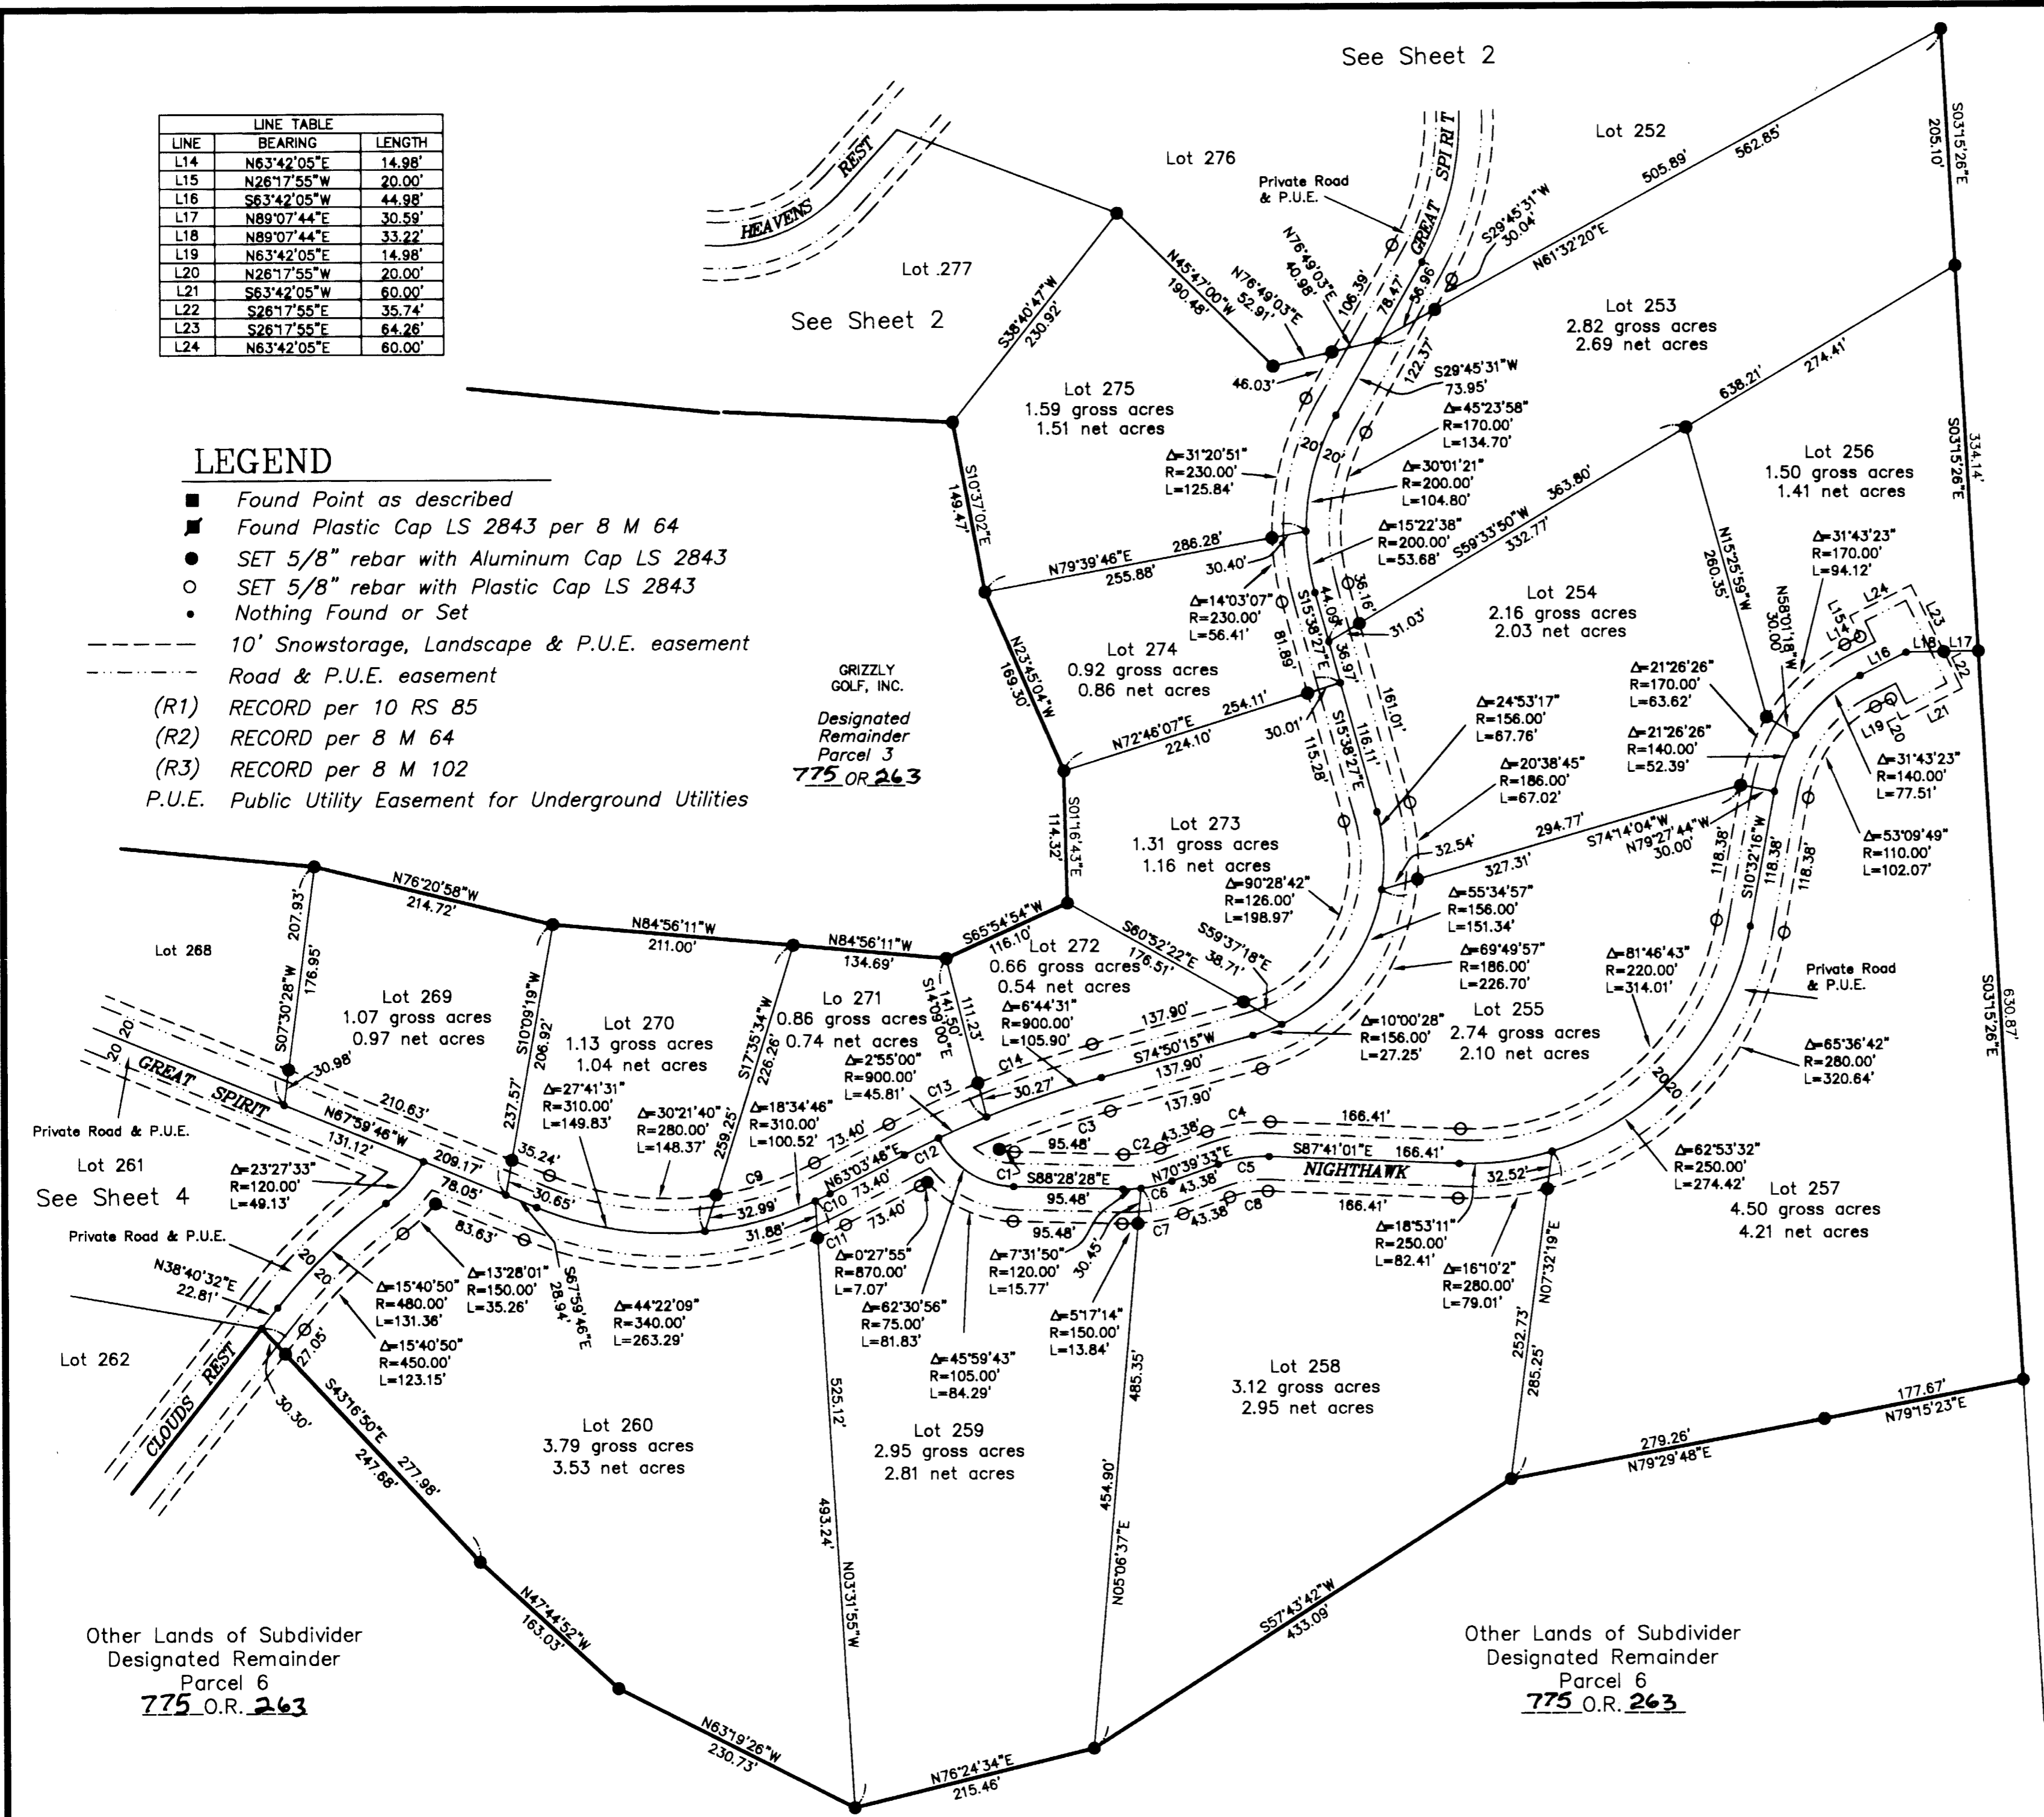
See Sheet 2

| LINE TABLE | | |
|---|---|---|
| LINE | BEARING | LENGTH |
| L14 | N63°42'05"E | 14.98' |
| L15 | N26°17'55"W | 20.00' |
| L16 | S63°42'05"W | 44.98' |
| L17 | N89°07'44"E | 30.59' |
| L18 | N89°07'44"E | 33.22' |
| L19 | N63°42'05"E | 14.98' |
| L20 | N26°17'55"W | 20.00' |
| L21 | S63°42'05"W | 60.00' |
| L22 | S26°17'55"E | 35.74' |
| L23 | S26°17'55"E | 64.26' |
| L24 | N63°42'05"E | 60.00' |

HEAVENS REST

Lot 276

Private Road & P.U.E.

GREAT SPIRIT

Lot 252

Lot .277

See Sheet 2

Lot 253
2.82 gross acres
2.69 net acres

Lot 275
1.59 gross acres
1.51 net acres

LEGEND
Found Point as described
Found Plastic Cap LS 2843 per 8 M 64
SET 5/8" rebar with Aluminum Cap LS 2843
SET 5/8" rebar with Plastic Cap LS 2843
Nothing Found or Set
10' Snowstorage, Landscape & P.U.E. easement
Road & P.U.E. easement
(R1) RECORD per 10 RS 85
(R2) RECORD per 8 M 64
(R3) RECORD per 8 M 102
P.U.E. Public Utility Easement for Underground Utilities

Lot 256
1.50 gross acres
1.41 net acres

Lot 254
2.16 gross acres
2.03 net acres

Lot 274
0.92 gross acres
0.86 net acres

GRIZZLY GOLF, INC.
Designated Remainder Parcel 3
775 OR 263

Lot 273
1.31 gross acres
1.16 net acres

Lot 268

Lot 269
1.07 gross acres
0.97 net acres

Lot 270
1.13 gross acres
1.04 net acres

Lo 271
0.86 gross acres
0.74 net acres

Lot 272
0.66 gross acres
0.54 net acres

Lot 255
2.74 gross acres
2.10 net acres

Private Road & P.U.E.

Private Road & P.U.E.

Lot 261

See Sheet 4

Private Road & P.U.E.

NIGHTHAWK

Lot 257
4.50 gross acres
4.21 net acres

Lot 262

CLOUDS REST

Lot 258
3.12 gross acres
2.95 net acres

Lot 260
3.79 gross acres
3.53 net acres

Lot 259
2.95 gross acres
2.81 net acres

Other Lands of Subdivider
Designated Remainder
Parcel 6
775 O.R. 263

Other Lands of Subdivider
Designated Remainder
Parcel 6
775 O.R. 263

S03°15'26"E 205.10' 562.85' 505.89' N61°32'20"E S29°45'31"W 30.04' N76°49'03"E 40.98' 106.39' 78.47' 56.96' N76°49'03"E 52.91' N45°47'00"W 190.48' S38°40'47"W 230.92' 46.03' 122.37' S29°45'31"W 73.95' 638.21' 274.41' S03°15'26"E 334.14' Δ=45°23'58" R=170.00' L=134.70' Δ=31°20'51" R=230.00' L=125.84' Δ=30°01'21" R=200.00' L=104.80' Δ=15°22'38" R=200.00' L=53.68' S10°37'02"E 149.47' N79°39'46"E 286.28' 255.88' 30.40' 363.80' S59°33'50"W 332.77' N15°25'59"W 260.35' Δ=31°43'23" R=170.00' L=94.12' Δ=14°03'07" R=230.00' L=56.41' S15°38'27"E 44.09' 81.89' 36.16' 31.03' 36.97' N58°01'18"W 30.00' L15 L14 L24 L23 L18 L17 L16 L22 L19 L20 L21 N23°45'04"W 169.30' 254.11' N72°46'07"E 224.10' 30.01' S15°38'27"E 115.28' 116.11' 161.01' Δ=21°26'26" R=170.00' L=63.62' Δ=21°26'26" R=140.00' L=52.39' Δ=31°43'23" R=140.00' L=77.51' Δ=24°53'17" R=156.00' L=67.76' Δ=20°38'45" R=186.00' L=67.02' S01°16'43"E 114.32' 294.77' S74°14'04"W N79°27'44"W 30.00' 327.31' 32.54' S10°32'16"W 118.38' 118.38' 118.38' Δ=53°09'49" R=110.00' L=102.07' Δ=90°28'42" R=126.00' L=198.97' Δ=55°34'57" R=156.00' L=151.34' Δ=69°49'57" R=186.00' L=226.70' N76°20'58"W 214.72' 207.93' 176.95' S07°30'28"W N84°56'11"W 211.00' N84°56'11"W 134.69' S65°54'54"W 116.10' S60°52'22"E 176.51' S59°37'18"E 38.71' Δ=81°46'43" R=220.00' L=314.01' S10°09'19"W 206.92' 237.57' S17°35'34"W 226.26' 259.25' S14°09'00"E 141.50' 111.23' Δ=6°44'31" R=900.00' L=105.90' 137.90' S74°50'15"W 137.90' 137.90' Δ=10°00'28" R=156.00' L=27.25' Δ=65°36'42" R=280.00' L=320.64' 30.98' 210.63' N67°59'46"W 131.12' 209.17' Δ=27°41'31" R=310.00' L=149.83' Δ=30°21'40" R=280.00' L=148.37' Δ=18°34'46" R=310.00' L=100.52' Δ=2°55'00" R=900.00' L=45.81' C13 C14 30.27' C3 C4 166.41' C2 43.38' 95.48' C1 S88°28'28"E 95.48' N70°39'33"E C5 S87°41'01"E 166.41' 32.52' C6 43.38' C7 C8 95.48' 166.41' 43.38' Δ=62°53'32" R=250.00' L=274.42' 35.24' 30.65' 78.05' C9 32.99' 31.88' 73.40' N63°03'48"E C12 C10 73.40' C11 73.40' Δ=23°27'33" R=120.00' L=49.13' 83.63' S67°59'46"E 28.94' Δ=15°40'50" R=480.00' L=131.36' Δ=13°28'01" R=150.00' L=35.26' Δ=15°40'50" R=450.00' L=123.15' Δ=44°22'09" R=340.00' L=263.29' Δ=0°27'55" R=870.00' L=7.07' Δ=62°30'56" R=75.00' L=81.83' Δ=45°59'43" R=105.00' L=84.29' Δ=7°31'50" R=120.00' L=15.77' 30.45' Δ=5°17'14" R=150.00' L=13.84' Δ=18°53'11" R=250.00' L=82.41' Δ=16°10'2" R=280.00' L=79.01' N07°32'19"E 252.73' 285.25' S03°15'26"E 630.87' N38°40'32"E 22.81' 27.05' 30.30' S43°16'50"E 247.68' 277.98' 525.12' 493.24' N03°31'55"W 485.35' 454.90' N05°06'37"E 177.67' N79°15'23"E 279.26' N79°29'48"E N47°44'52"W 163.03' N63°19'26"W 230.73' N76°24'34"E 215.46' S57°43'42"W 433.09' 20 20 20 20 20 20 20 20 20 20 20 20